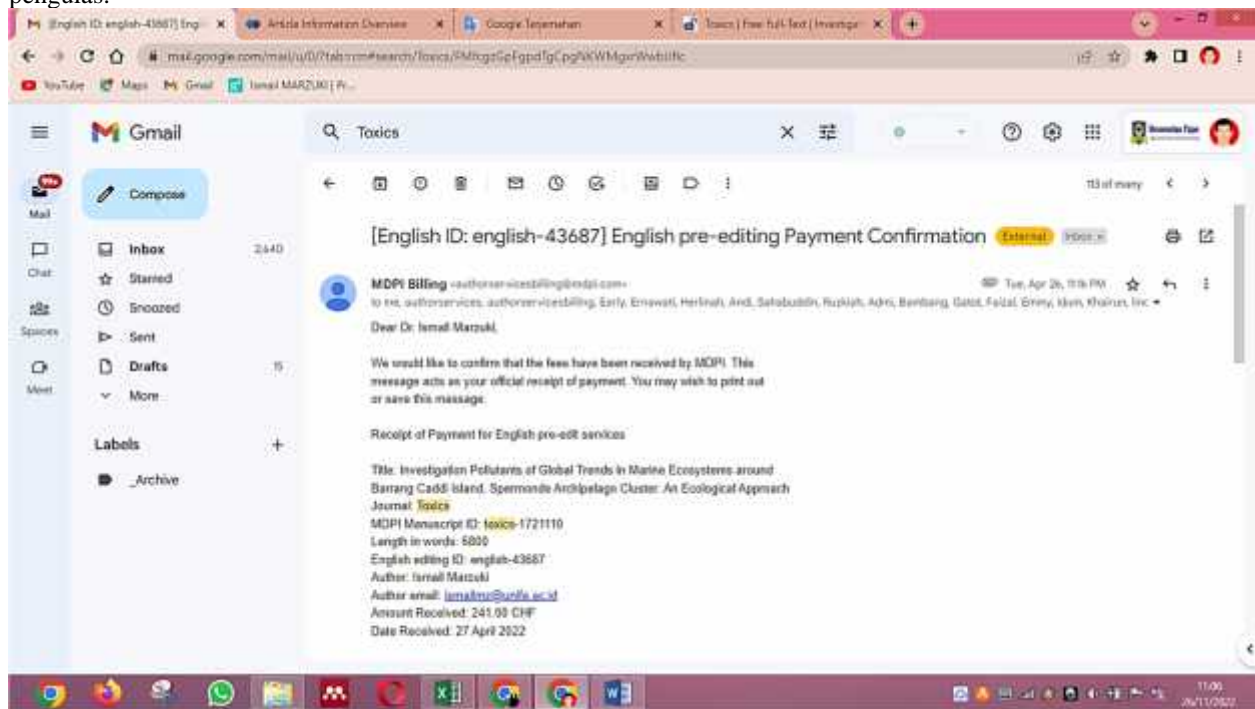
pengulas.

[English ID: english-43687] Engl × | Article Information Overview × | Google Terjemahan × | Toxics | Free Full-Text | Investigat × | +

mail.google.com/mail/u/0/?tab=rm#search/Toxics/FMfcgzGpFgpdTgCpgNKWMgxrWwbiJffc

YouTube | Maps | Gmail | Ismail MARZUKI | Pr...

Gmail

Toxics

Mail
Chat
Spaces
Meet

Compose

Inbox 2,640
Starred
Snoozed
Sent
Drafts 15
More

Labels +
_Archive

13 of many

[English ID: english-43687] English pre-editing Payment Confirmation External Inbox ×

MDPI Billing <authorservicesbilling@mdpi.com> Tue, Apr 26, 11:16 PM
to me, authorservices, authorservicesbilling, Early, Ernawati, Herlinah, Andi, Sahabuddin, Ruslaih, Admi, Bambang, Gatot, Faizal, Emmy, Idum, Khairun, Inc

Dear Dr. Ismail Marzuki,

We would like to confirm that the fees have been received by MDPI. This message acts as your official receipt of payment. You may wish to print out or save this message.

Receipt of Payment for English pre-edit services

Title: Investigation Pollutants of Global Trends in Marine Ecosystems around Barrang Caddi Island, Spermonde Archipelago Cluster: An Ecological Approach
Journal: Toxics
MDPI Manuscript ID: toxics-1721110
Length in words: 5800
English editing ID: english-43687
Author: Ismail Marzuki
Author email: ismailmz@unifa.ac.id
Amount Received: 241.00 CHF
Date Received: 27 April 2022

11:06
26/11/2022